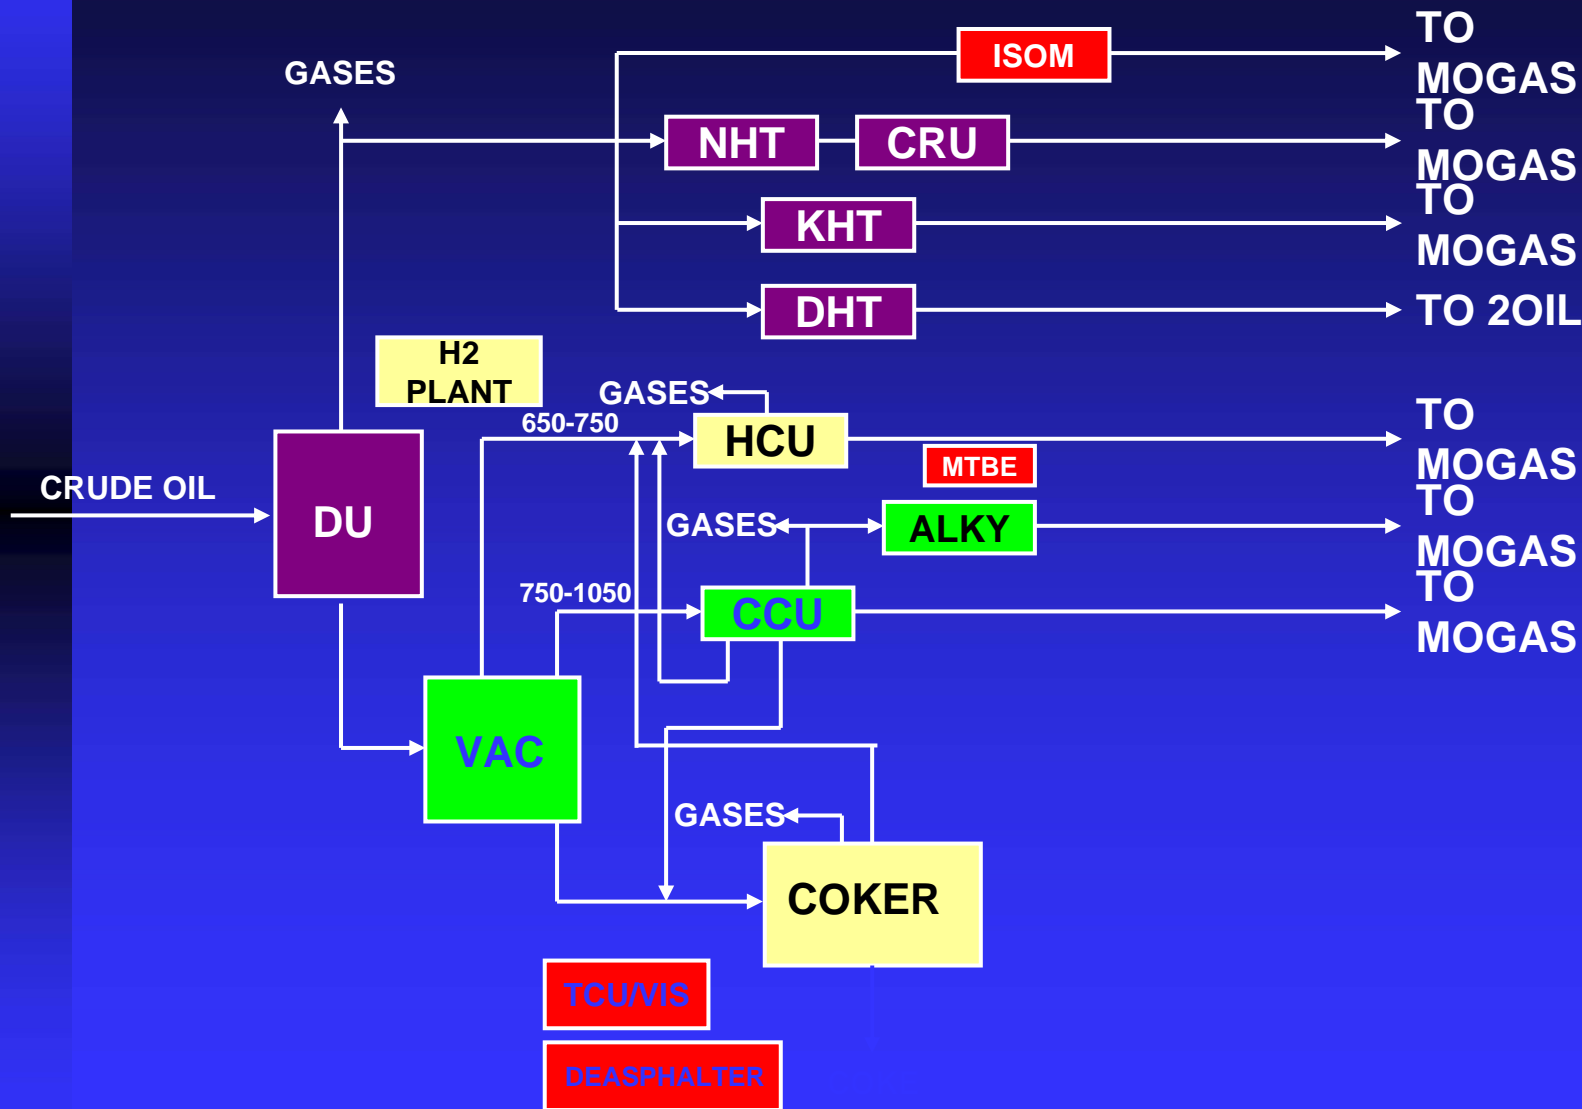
GASES

ISOM

TO MOGAS

NHT

CRU

TO MOGAS

KHT

TO MOGAS

DHT

TO 2OIL

H2 PLANT

GASES

650-750

HCU

TO MOGAS

MTBE

CRUDE OIL

DU

GASES

ALKY

TO MOGAS

750-1050

CCU

TO MOGAS

VAC

GASES

COKER

TCU/VIS

DEASPHALTER